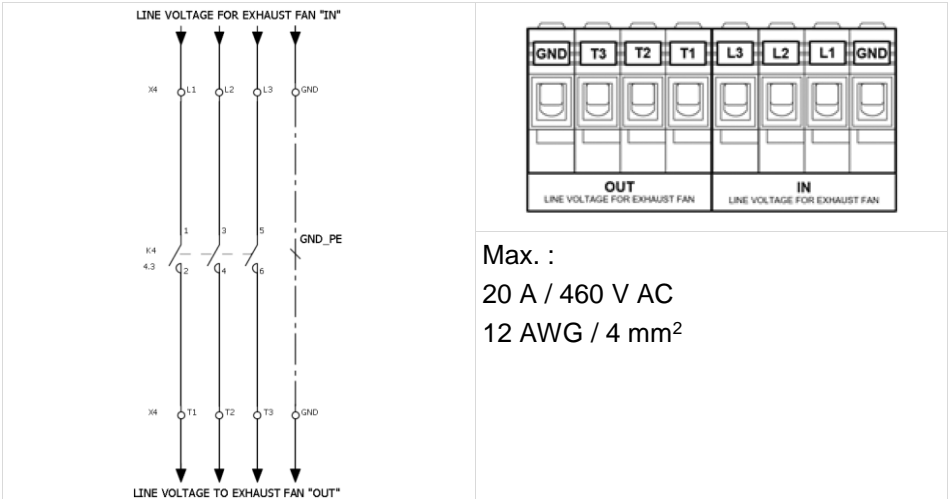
LINE VOLTAGE FOR EXHAUST FAN "IN"

X4 L1 L2 L3 GND

1 3 5

K4
4.3

GND_PE

2 4 6

X4 T1 T2 T3 GND

LINE VOLTAGE TO EXHAUST FAN "OUT"

| GND | T3 | T2 | T1 | L3 | L2 | L1 | GND |
|---|---|---|---|---|---|---|---|

OUT
LINE VOLTAGE FOR EXHAUST FAN

IN
LINE VOLTAGE FOR EXHAUST FAN

Max. :
20 A / 460 V AC
12 AWG / 4 mm$^2$